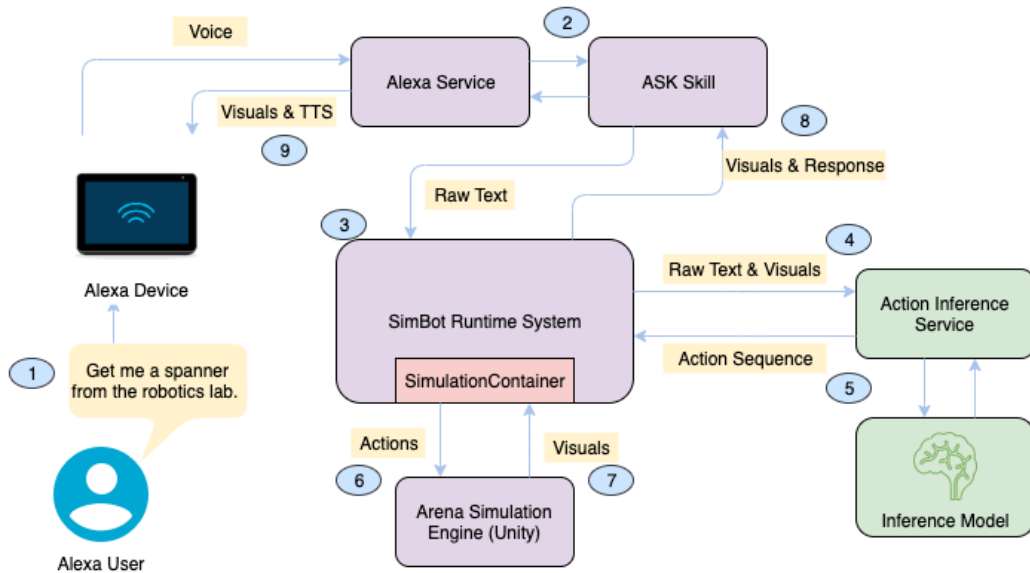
Voice

2

Alexa Service

ASK Skill

Visuals & TTS

8

9

Visuals & Response

Raw Text

3

4

Raw Text & Visuals

Action Inference Service

SimBot Runtime System

Alexa Device

1

Get me a spanner from the robotics lab.

SimulationContainer

Action Sequence

5

Actions

Visuals

6

7

Arena Simulation Engine (Unity)

Inference Model

Alexa User